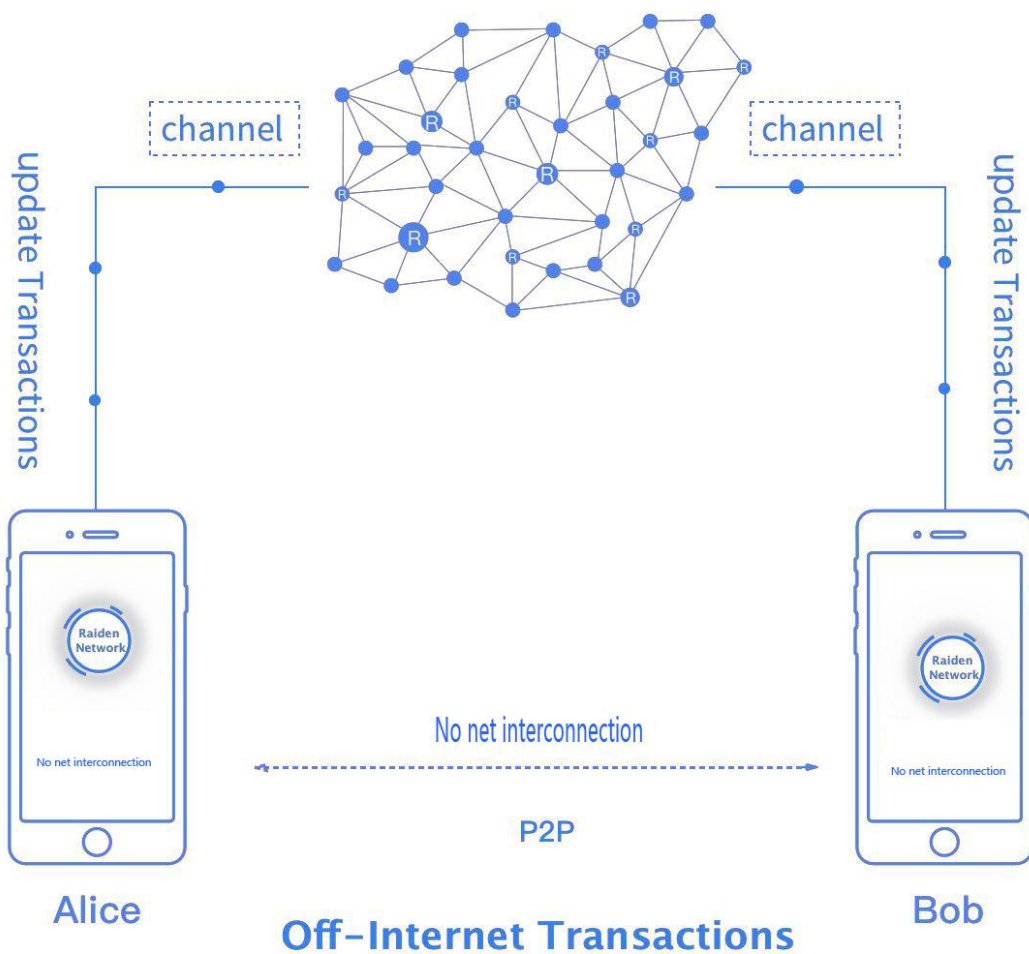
channel

channel

update Transactions

update Transactions

R R R R R R R R R R

Raiden Network

No net interconnection

Raiden Network

No net interconnection

No net interconnection

P2P

Alice

Bob

Off-Internet Transactions